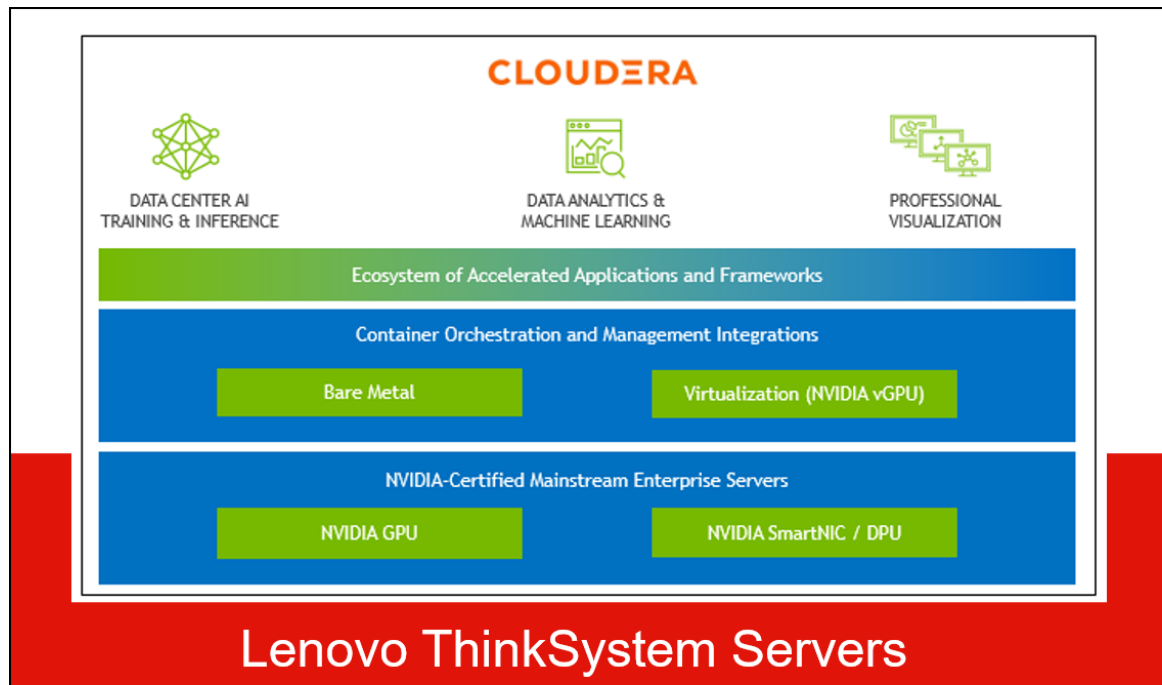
CLOUDERA

DATA CENTER AI
TRAINING & INFERENCE

DATA ANALYTICS &
MACHINE LEARNING

PROFESSIONAL
VISUALIZATION

Ecosystem of Accelerated Applications and Frameworks

Container Orchestration and Management Integrations

Bare Metal

Virtualization (NVIDIA vGPU)

NVIDIA-Certified Mainstream Enterprise Servers

NVIDIA GPU

NVIDIA SmartNIC / DPU

Lenovo ThinkSystem Servers